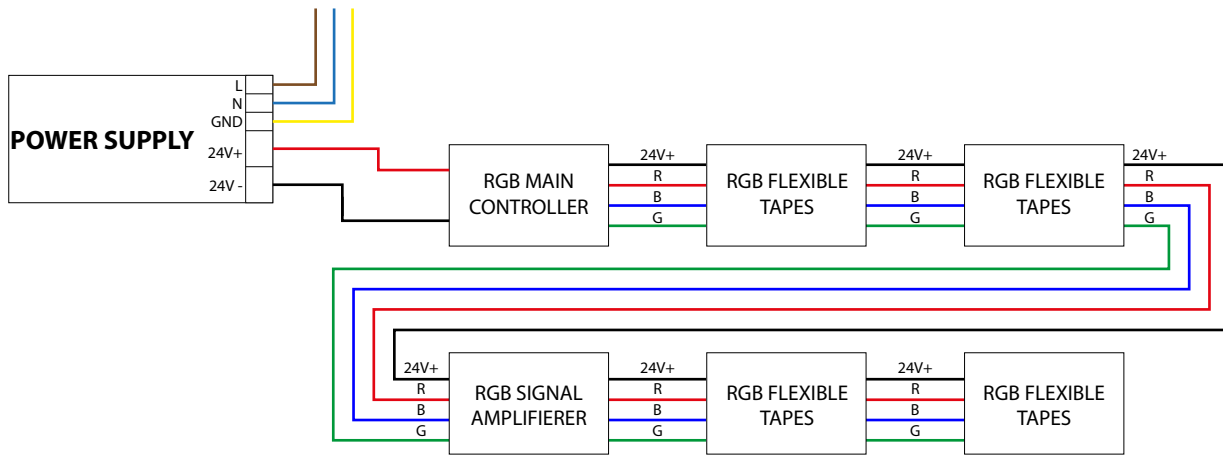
POWER SUPPLY

L
N
GND
24V+
24V -

RGB MAIN CONTROLLER

24V+
R
B
G

RGB FLEXIBLE TAPES

24V+
R
B
G

RGB FLEXIBLE TAPES

24V+
R
B
G

24V+
R
B
G

RGB SIGNAL AMPLIFIERER

24V+
R
B
G

RGB FLEXIBLE TAPES

24V+
R
B
G

RGB FLEXIBLE TAPES